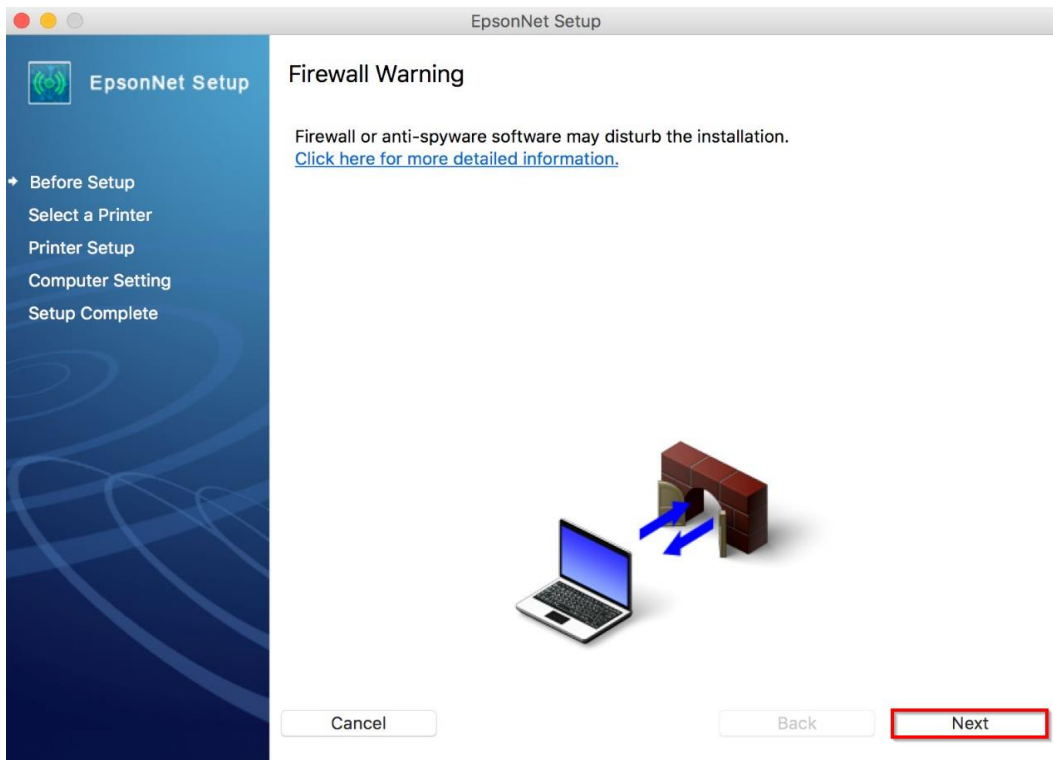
EpsonNet Setup

EpsonNet Setup

Before Setup
Select a Printer
Printer Setup
Computer Setting
Setup Complete

Firewall Warning

Firewall or anti-spyware software may disturb the installation.
Click here for more detailed information.

Cancel
Back
Next